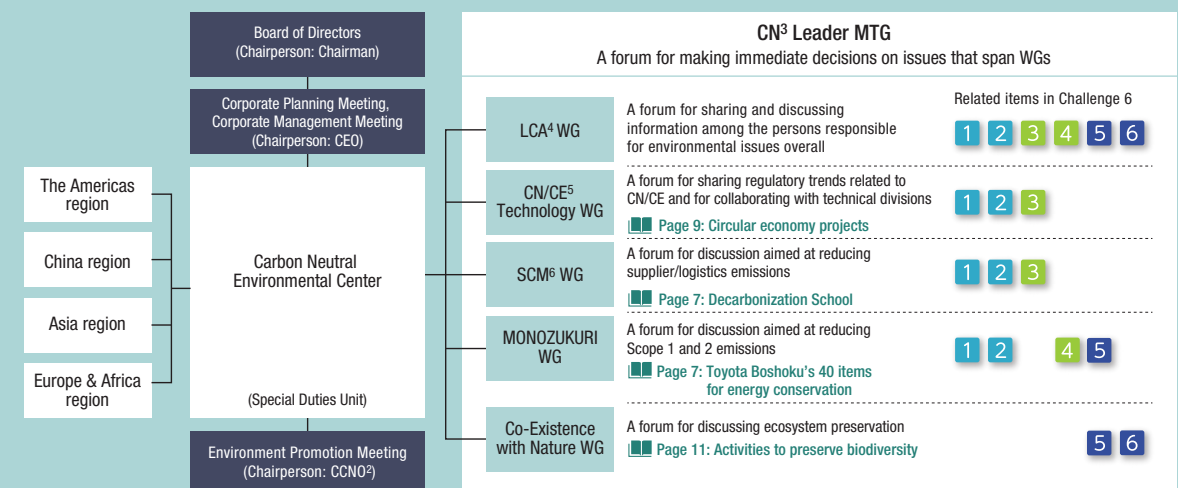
Board of Directors
(Chairperson: Chairman)

Corporate Planning Meeting, Corporate Management Meeting
(Chairperson: CEO)

The Americas region

China region

Asia region

Europe & Africa region

Carbon Neutral Environmental Center

(Special Duties Unit)

Environment Promotion Meeting
(Chairperson: CCNO$^2$)

CN$^3$ Leader MTG
A forum for making immediate decisions on issues that span WGs

Related items in Challenge 6

LCA$^4$ WG
A forum for sharing and discussing information among the persons responsible for environmental issues overall
1 2 3 4 5 6

CN/CE$^5$ Technology WG
A forum for sharing regulatory trends related to CN/CE and for collaborating with technical divisions
Page 9: Circular economy projects
1 2 3

SCM$^6$ WG
A forum for discussion aimed at reducing supplier/logistics emissions
Page 7: Decarbonization School
1 2 3

MONOZUKURI WG
A forum for discussion aimed at reducing Scope 1 and 2 emissions
Page 7: Toyota Boshoku's 40 items for energy conservation
1 2 4 5

Co-Existence with Nature WG
A forum for discussing ecosystem preservation
Page 11: Activities to preserve biodiversity
5 6